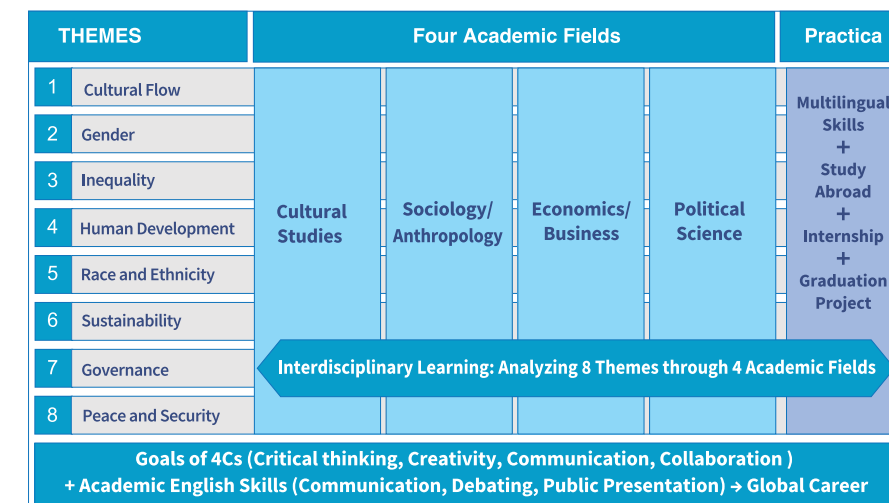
THEMES

Four Academic Fields

Practica

1 Cultural Flow

2 Gender

3 Inequality

4 Human Development

5 Race and Ethnicity

6 Sustainability

7 Governance

8 Peace and Security

Cultural Studies

Sociology/ Anthropology

Economics/ Business

Political Science

Multilingual Skills + Study Abroad + Internship + Graduation Project

Interdisciplinary Learning: Analyzing 8 Themes through 4 Academic Fields

Goals of 4Cs (Critical thinking, Creativity, Communication, Collaboration )
+ Academic English Skills (Communication, Debating, Public Presentation) → Global Career